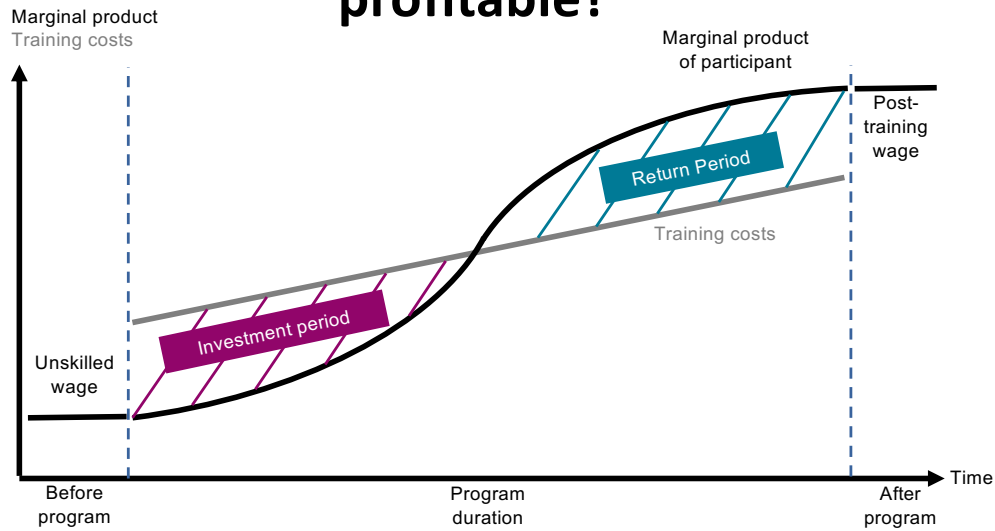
profitable?

Marginal product
Training costs

Marginal product of participant

Post-training wage

Return Period

Training costs

Investment period

Unskilled wage

Time

Before program

Program duration

After program